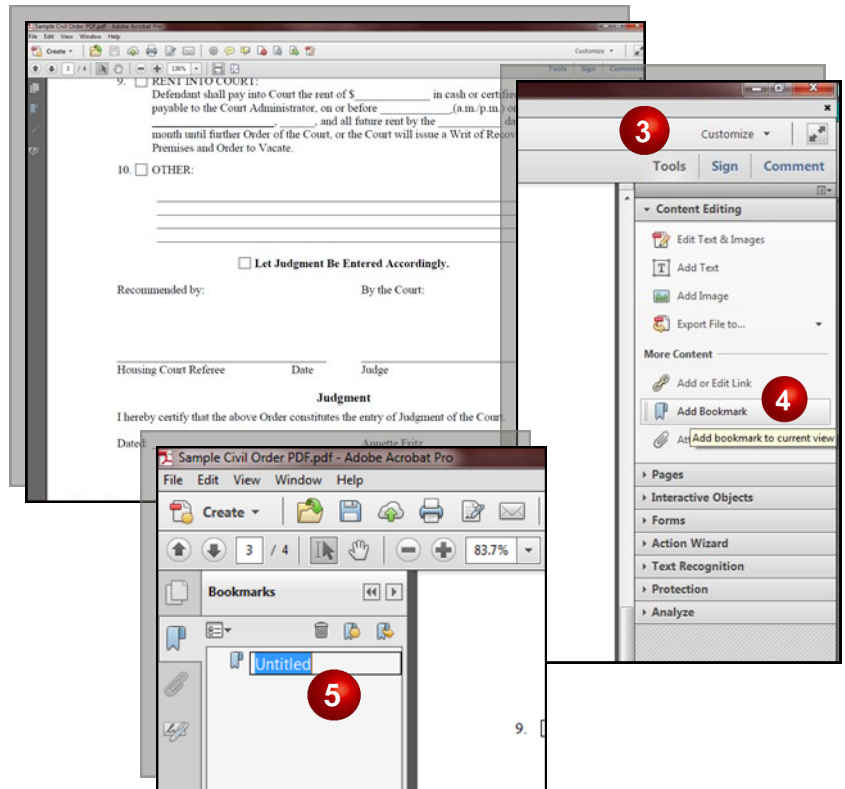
Sample Civil Order PDF.pdf - Adobe Acrobat Pro
File Edit View Window Help
Create
Customize
3 / 4 138%
Tools Sign Comment

9. ☐ RENT INTO COURT:
Defendant shall pay into Court the rent of $____________ in cash or certifie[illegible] payable to the Court Administrator, on or before ____________(a.m./p.m.) o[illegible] ____________, ______, and all future rent by the ____________ da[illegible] month until further Order of the Court, or the Court will issue a Writ of Reco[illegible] Premises and Order to Vacate.

10. ☐ OTHER:

☐ Let Judgment Be Entered Accordingly.

Recommended by: By the Court:

Housing Court Referee Date Judge

Judgment

I hereby certify that the above Order constitutes the entry of Judgment of the Court.

Dated: Annette Fritz

3

Customize
Tools Sign Comment
Content Editing
Edit Text & Images
Add Text
Add Image
Export File to...
More Content
Add or Edit Link
Add Bookmark
4
Att
Add bookmark to current view
Pages
Interactive Objects
Forms
Action Wizard
Text Recognition
Protection
Analyze

Sample Civil Order PDF.pdf - Adobe Acrobat Pro
File Edit View Window Help
Create
3 / 4 83.7%
Bookmarks
Untitled
5
9.